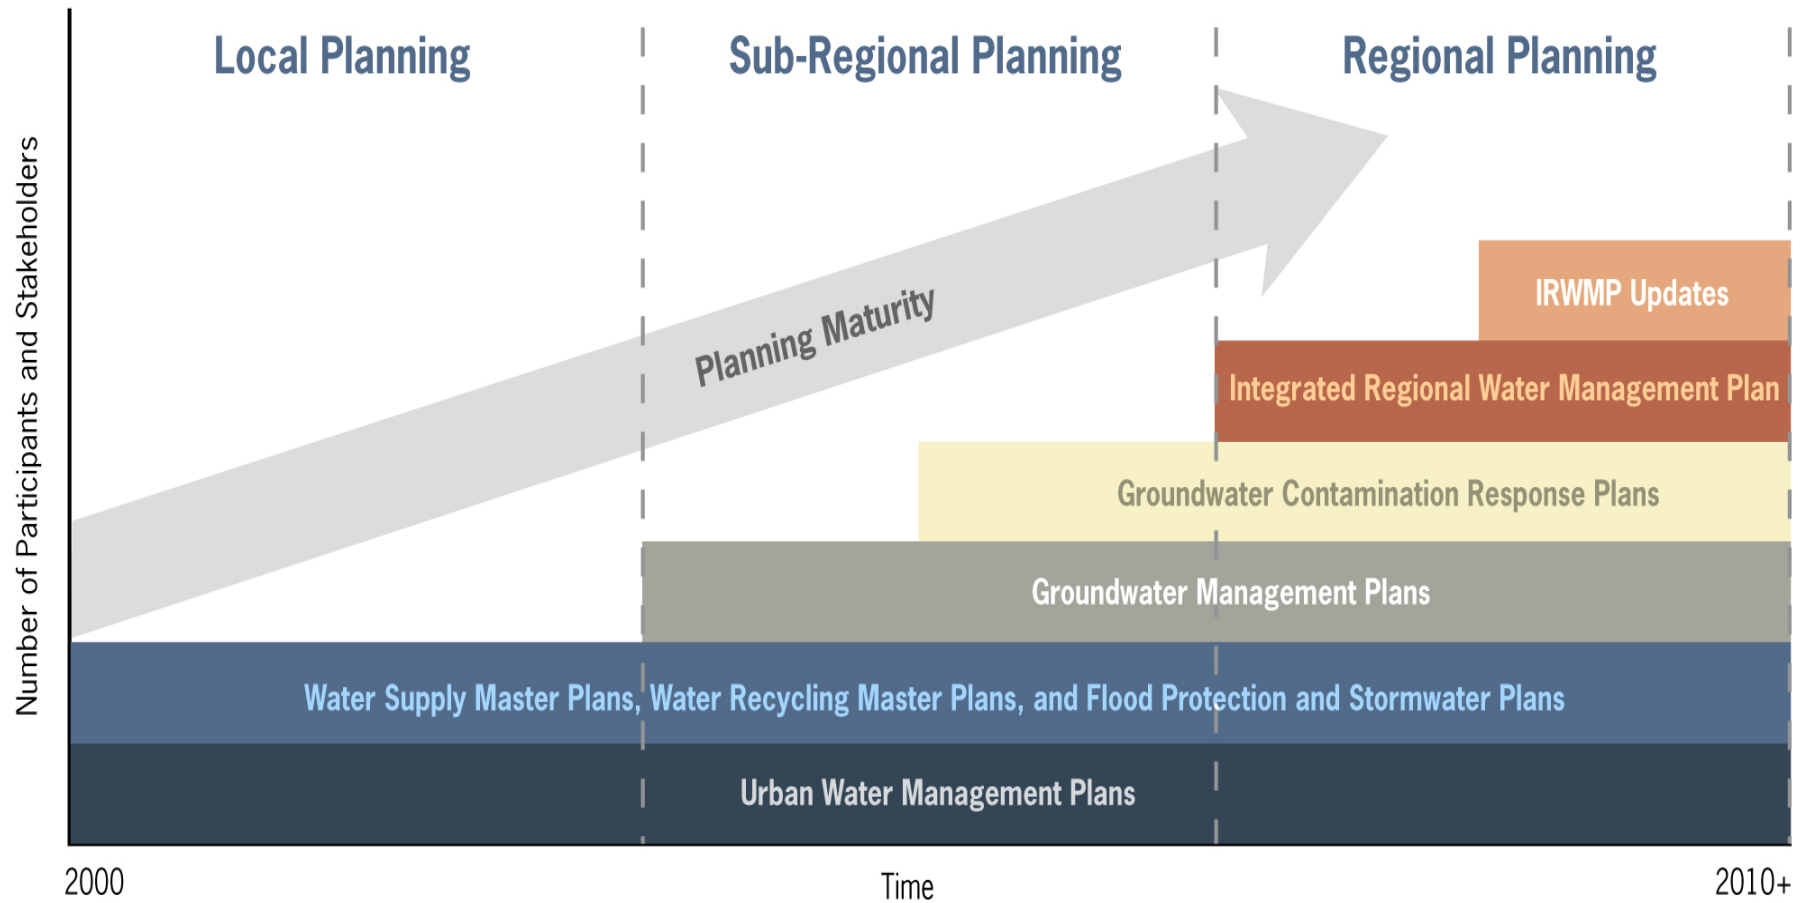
Local Planning

Sub-Regional Planning

Regional Planning

Number of Participants and Stakeholders

Planning Maturity

IRWMP Updates

Integrated Regional Water Management Plan

Groundwater Contamination Response Plans

Groundwater Management Plans

Water Supply Master Plans, Water Recycling Master Plans, and Flood Protection and Stormwater Plans

Urban Water Management Plans

2000

Time

2010+